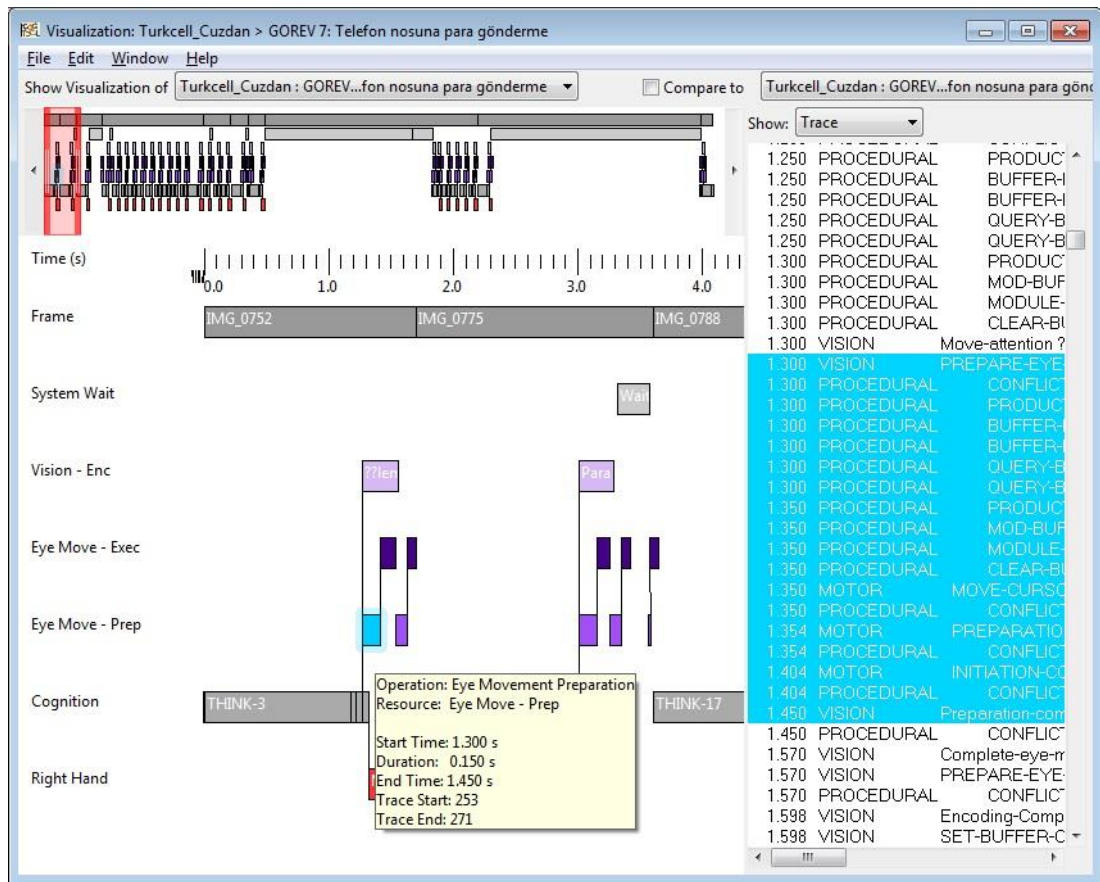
Visualization: Turkcell_Cuzdan > GOREV 7: Telefon nosuna para gönderme

File Edit Window Help

Show Visualization of Turkcell_Cuzdan : GOREV...fon nosuna para gönderme

Compare to Turkcell_Cuzdan : GOREV...fon nosuna para gönd

Show: Trace

| | | |
|---|---|---|
| 1.250 | PROCEDURAL | PRODUCT |
| 1.250 | PROCEDURAL | BUFFER-I |
| 1.250 | PROCEDURAL | BUFFER-I |
| 1.250 | PROCEDURAL | QUERY-B |
| 1.250 | PROCEDURAL | QUERY-B |
| 1.300 | PROCEDURAL | PRODUCT |
| 1.300 | PROCEDURAL | MOD-BUF |
| 1.300 | PROCEDURAL | MODULE- |
| 1.300 | PROCEDURAL | CLEAR-BU |
| 1.300 | VISION | Move-attention ? |
| 1.300 | VISION | PREPARE-EYE |
| 1.300 | PROCEDURAL | CONFLICT |
| 1.300 | PROCEDURAL | PRODUCT |
| 1.300 | PROCEDURAL | BUFFER-I |
| 1.300 | PROCEDURAL | BUFFER-I |
| 1.300 | PROCEDURAL | QUERY-B |
| 1.300 | PROCEDURAL | QUERY-B |
| 1.350 | PROCEDURAL | PRODUCT |
| 1.350 | PROCEDURAL | MOD-BUF |
| 1.350 | PROCEDURAL | MODULE- |
| 1.350 | PROCEDURAL | CLEAR-BU |
| 1.350 | MOTOR | MOVE-CURSO |
| 1.350 | PROCEDURAL | CONFLICT |
| 1.354 | MOTOR | PREPARATIO |
| 1.354 | PROCEDURAL | CONFLICT |
| 1.404 | MOTOR | INITIATION-CO |
| 1.404 | PROCEDURAL | CONFLICT |
| 1.450 | VISION | Preparation-com |
| 1.450 | PROCEDURAL | CONFLICT |
| 1.570 | VISION | Complete-eye-m |
| 1.570 | VISION | PREPARE-EYE- |
| 1.570 | PROCEDURAL | CONFLICT |
| 1.598 | VISION | Encoding-Comp |
| 1.598 | VISION | SET-BUFFER-C |

Time (s) 0.0 1.0 2.0 3.0 4.0

Frame IMG_0752 IMG_0775 IMG_0788

System Wait Wai

Vision - Enc ??len Para

Eye Move - Exec

Eye Move - Prep

Cognition THINK-3 THINK-17

Right Hand

Operation: Eye Movement Preparation
Resource: Eye Move - Prep

Start Time: 1.300 s
Duration: 0.150 s
End Time: 1.450 s
Trace Start: 253
Trace End: 271